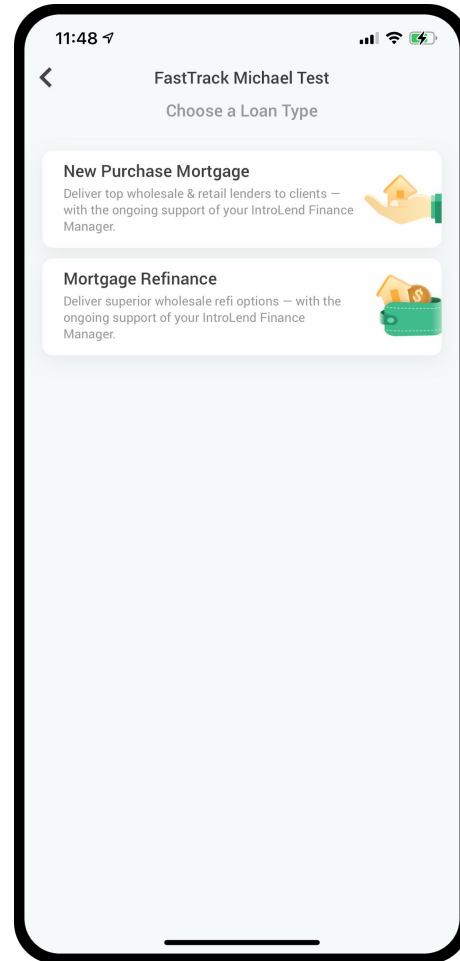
11:48

FastTrack Michael Test

Choose a Loan Type

New Purchase Mortgage
Deliver top wholesale & retail lenders to clients — with the ongoing support of your IntroLend Finance Manager.

Mortgage Refinance
Deliver superior wholesale refi options — with the ongoing support of your IntroLend Finance Manager.